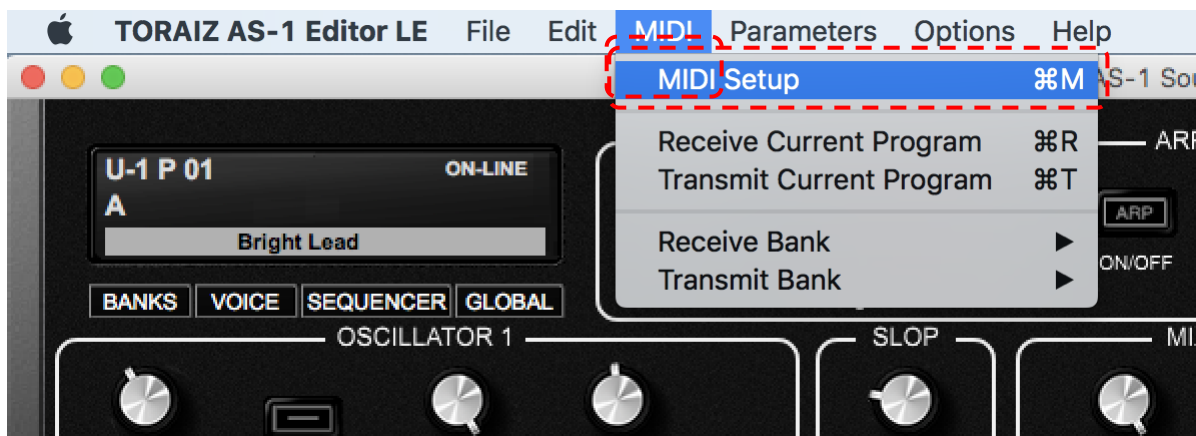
TORAIZ AS-1 Editor LE File Edit MIDI Parameters Options Help

MIDI Setup ⌘M

Receive Current Program ⌘R
Transmit Current Program ⌘T

Receive Bank ▶
Transmit Bank ▶

AS-1 Sou

U-1 P 01
A
ON-LINE
Bright Lead

BANKS VOICE SEQUENCER GLOBAL

ARP
ARP
ON/OFF

OSCILLATOR 1
SLOP
MI